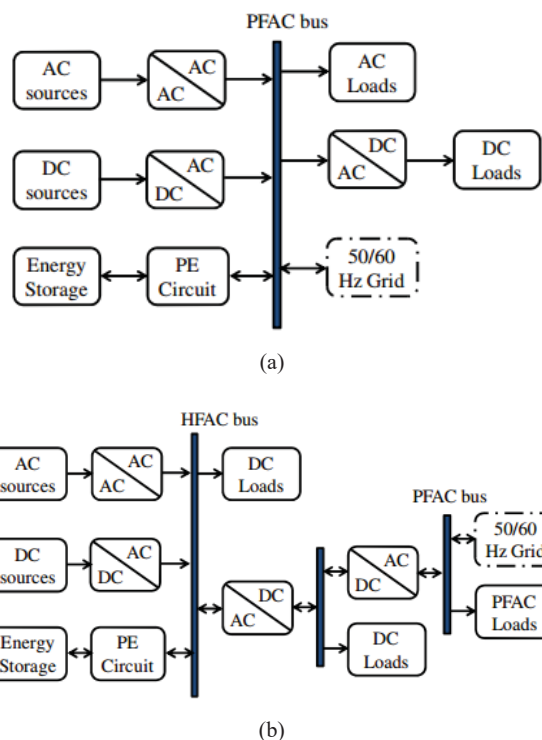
PFAC bus

AC sources

AC AC

AC Loads

DC sources

AC DC

DC AC

DC Loads

Energy Storage

PE Circuit

50/60 Hz Grid

(a)

HFAC bus

AC sources

AC AC

DC Loads

DC sources

AC DC

Energy Storage

PE Circuit

DC AC

AC DC

DC Loads

PFAC bus

50/60 Hz Grid

PFAC Loads

(b)